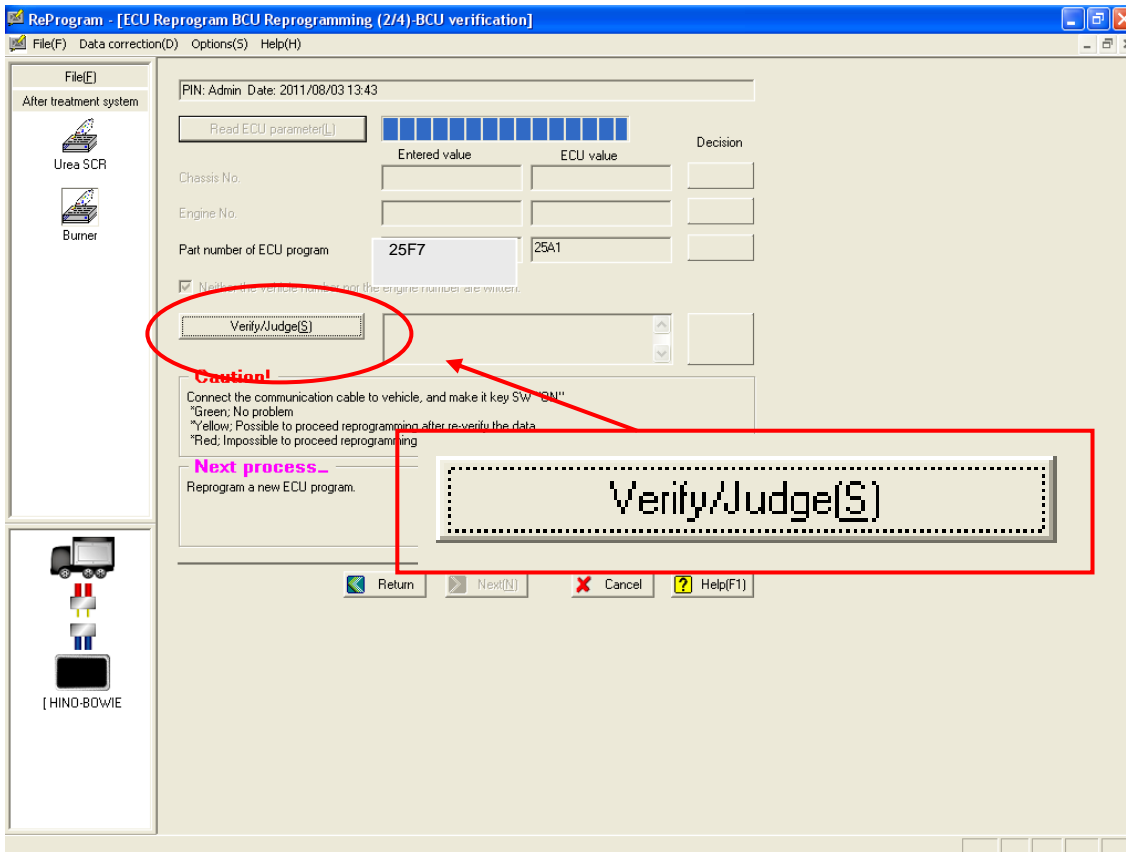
ReProgram - [ECU Reprogram BCU Reprogramming (2/4)-BCU verification]

File(F) Data correction(D) Options(S) Help(H)

File(F)
After treatment system
Urea SCR
Burner

PIN: Admin Date: 2011/08/03 13:43

Read ECU parameter(L)

Entered value
ECU value
Decision

Chassis No.
Engine No.
Part number of ECU program
25F7
25A1

Neither the vehicle number nor the engine number are written.

Verify/Judge(S)

Caution!
Connect the communication cable to vehicle, and make it key SW "ON"
*Green; No problem
*Yellow; Possible to proceed reprogramming after re-verify the data
*Red; Impossible to proceed reprogramming

Next process
Reprogram a new ECU program.

Verify/Judge(S)

Return
Next(N)
Cancel
Help(F1)

[ HINO-BOWIE